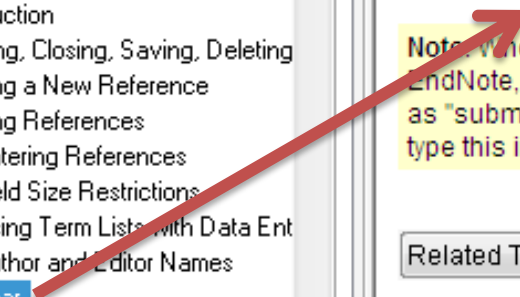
uction
ng, Closing, Saving, Deleting
ng a New Reference
ng References
tering References
eld Size Restrictions
ing Term Lists with Data Ent
thor and Editor Names

Note: Whe
EndNote,
as "subm
type this i

Related T